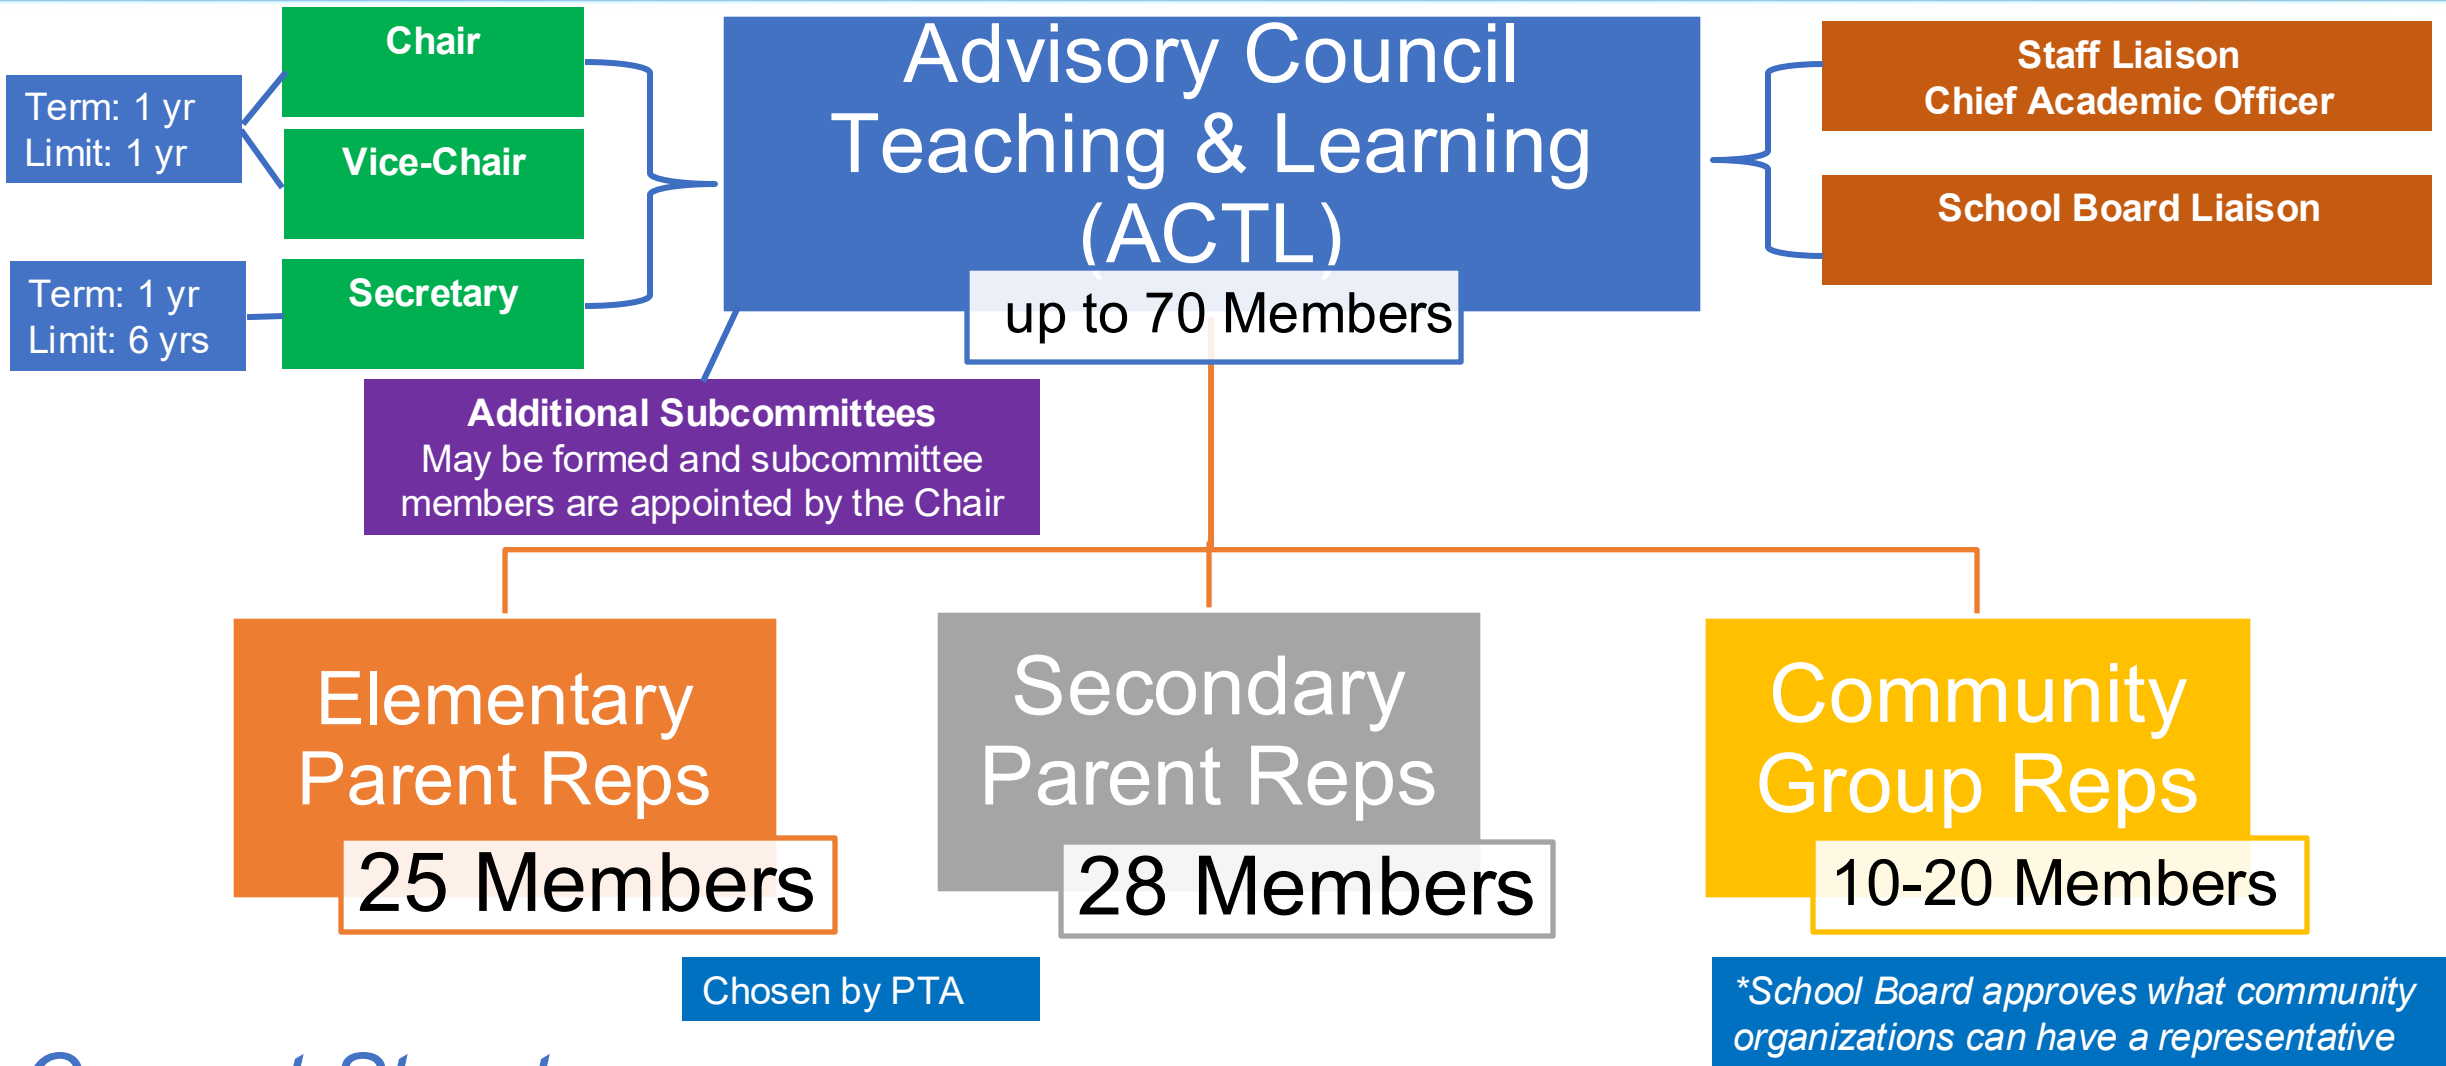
Term: 1 yr
Limit: 1 yr

Chair

Vice-Chair

Term: 1 yr
Limit: 6 yrs

Secretary

Advisory Council
Teaching & Learning
(ACTL)
up to 70 Members

Staff Liaison
Chief Academic Officer

School Board Liaison

Additional Subcommittees
May be formed and subcommittee members are appointed by the Chair

Elementary
Parent Reps
25 Members

Secondary
Parent Reps
28 Members

Community
Group Reps
10-20 Members

Chosen by PTA

*School Board approves what community organizations can have a representative

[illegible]